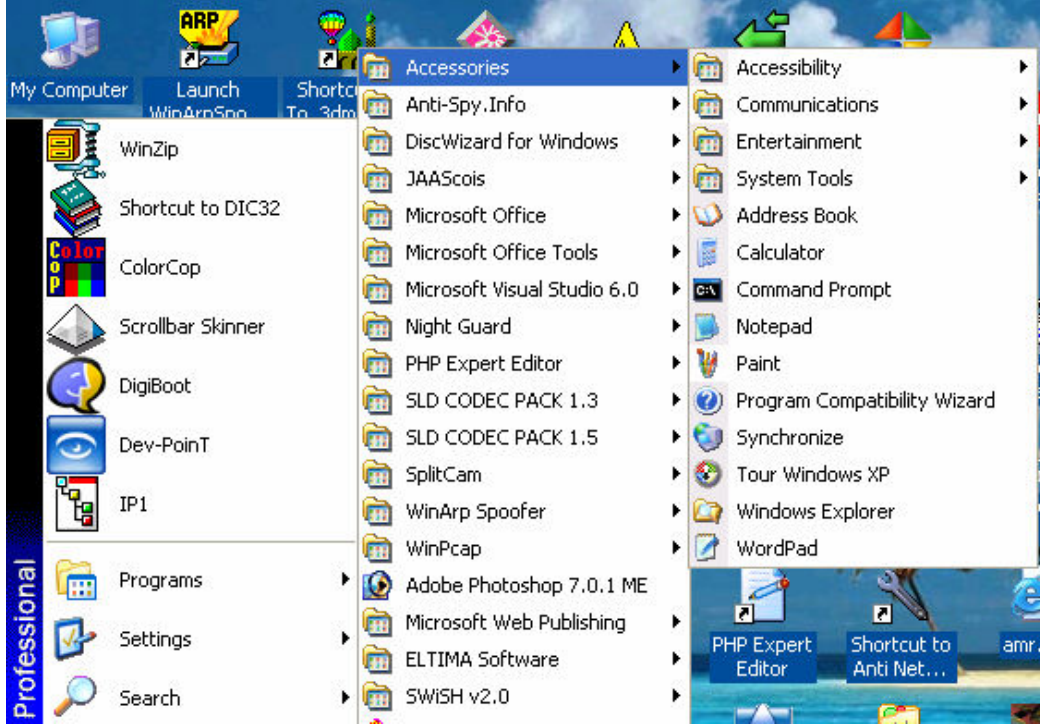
My Computer

ARP
Launch WinArpSpo

Shortc To 3dm

WinZip
Shortcut to DIC32
Color Cop
ColorCop
Scrollbar Skinner
DigiBoot
Dev-PoinT
IP1
Programs
Settings
Search

Professional

Accessories
Anti-Spy.Info
DiscWizard for Windows
JAAScois
Microsoft Office
Microsoft Office Tools
Microsoft Visual Studio 6.0
Night Guard
PHP Expert Editor
SLD CODEC PACK 1.3
SLD CODEC PACK 1.5
SplitCam
WinArp Spoofer
WinPcap
Adobe Photoshop 7.0.1 ME
Microsoft Web Publishing
ELTIMA Software
SWiSH v2.0

Accessibility
Communications
Entertainment
System Tools
Address Book
Calculator
Command Prompt
Notepad
Paint
Program Compatibility Wizard
Synchronize
Tour Windows XP
Windows Explorer
WordPad

PHP Expert Editor
Shortcut to Anti Net...
amr.